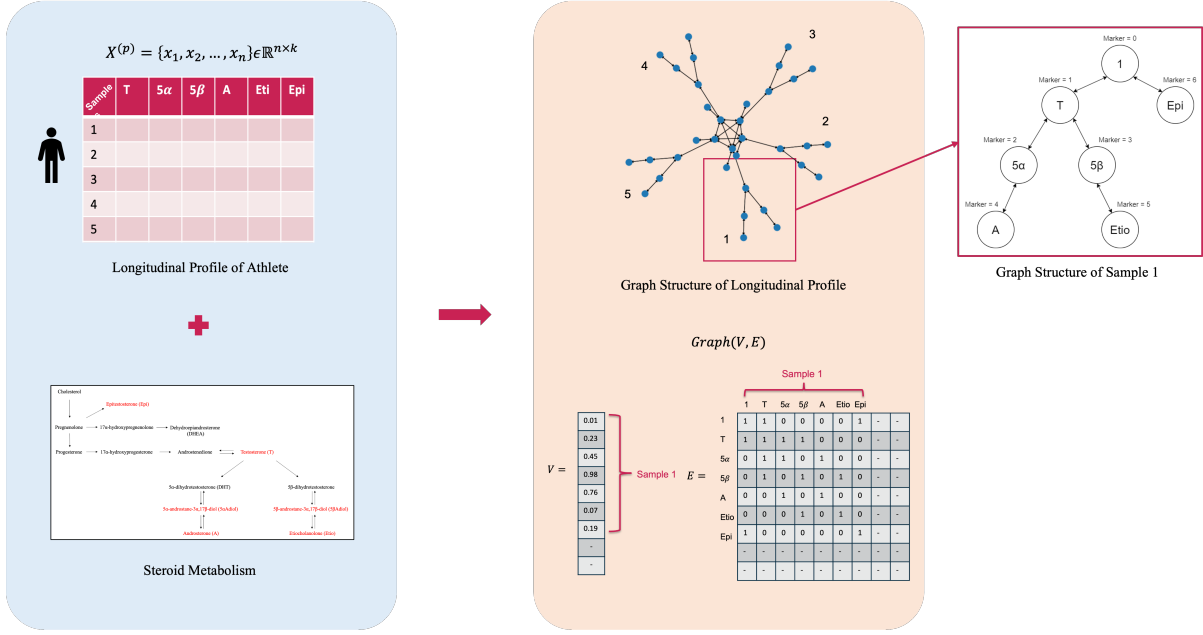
$X^{(p)} = \{x_1, x_2, \ldots, x_n\} \in \mathbb{R}^{n\times k}$

| Sample | T | $5\alpha$ | $5\beta$ | A | Eti | Epi |
|---|---|---|---|---|---|---|
| 1 | | | | | | |
| 2 | | | | | | |
| 3 | | | | | | |
| 4 | | | | | | |
| 5 | | | | | | |

Longitudinal Profile of Athlete

Cholesterol

Epitestosterone (Epi)

Pregnenolone → 17α-hydroxypregnenolone → Dehydroepiandrosterone (DHEA)

Progesterone → 17α-hydroxyprogesterone → Androstenedione ⟷ Testosterone (T)

5α-dihydrotestosterone (DHT)

5β-dihydrotestosterone

5α-androstane-3α,17β-diol (5αAdiol)

5β-androstane-3α,17β-diol (5βAdiol)

Androsterone (A)

Etiocholanolone (Etio)

Steroid Metabolism

3

4

2

5

1

Graph Structure of Longitudinal Profile

Marker = 0

1

Marker = 1

T

Marker = 6

Epi

Marker = 2

$5\alpha$

Marker = 3

$5\beta$

Marker = 4

A

Marker = 5

Etio

Graph Structure of Sample 1

$Graph(V, E)$

$V =$

| |
|---|
| 0.01 |
| 0.23 |
| 0.45 |
| 0.98 |
| 0.76 |
| 0.07 |
| 0.19 |
| - |
| - |

Sample 1

$E =$

Sample 1

| | 1 | T | $5\alpha$ | $5\beta$ | A | Etio | Epi | | |
|---|---|---|---|---|---|---|---|---|---|
| 1 | 1 | 1 | 0 | 0 | 0 | 0 | 1 | - | - |
| T | 1 | 1 | 1 | 1 | 0 | 0 | 0 | - | - |
| $5\alpha$ | 0 | 1 | 1 | 0 | 1 | 0 | 0 | - | - |
| $5\beta$ | 0 | 1 | 0 | 1 | 0 | 1 | 0 | - | - |
| A | 0 | 0 | 1 | 0 | 1 | 0 | 0 | - | - |
| Etio | 0 | 0 | 0 | 1 | 0 | 1 | 0 | - | - |
| Epi | 1 | 0 | 0 | 0 | 0 | 0 | 1 | - | - |
| | - | - | - | - | - | - | - | - | - |
| | - | - | - | - | - | - | - | - | - |